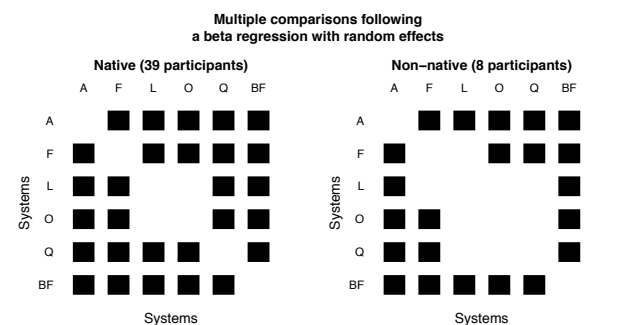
Multiple comparisons following a beta regression with random effects

Native (39 participants)

A F L O Q BF

A
F
L
O
Q
BF

Systems

Systems

Non−native (8 participants)

A F L O Q BF

A
F
L
O
Q
BF

Systems

Systems